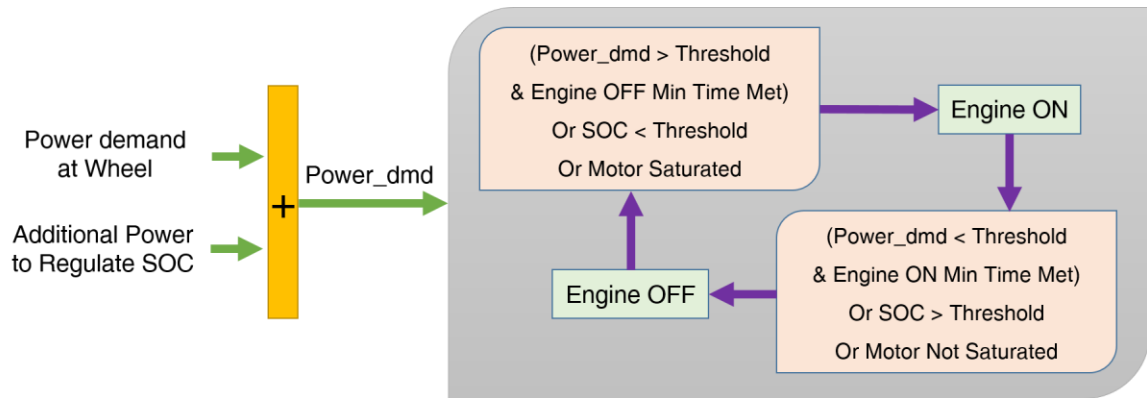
Power demand at Wheel

Additional Power to Regulate SOC

+

Power_dmd

(Power_dmd > Threshold & Engine OFF Min Time Met) Or SOC < Threshold Or Motor Saturated

Engine ON

(Power_dmd < Threshold & Engine ON Min Time Met) Or SOC > Threshold Or Motor Not Saturated

Engine OFF